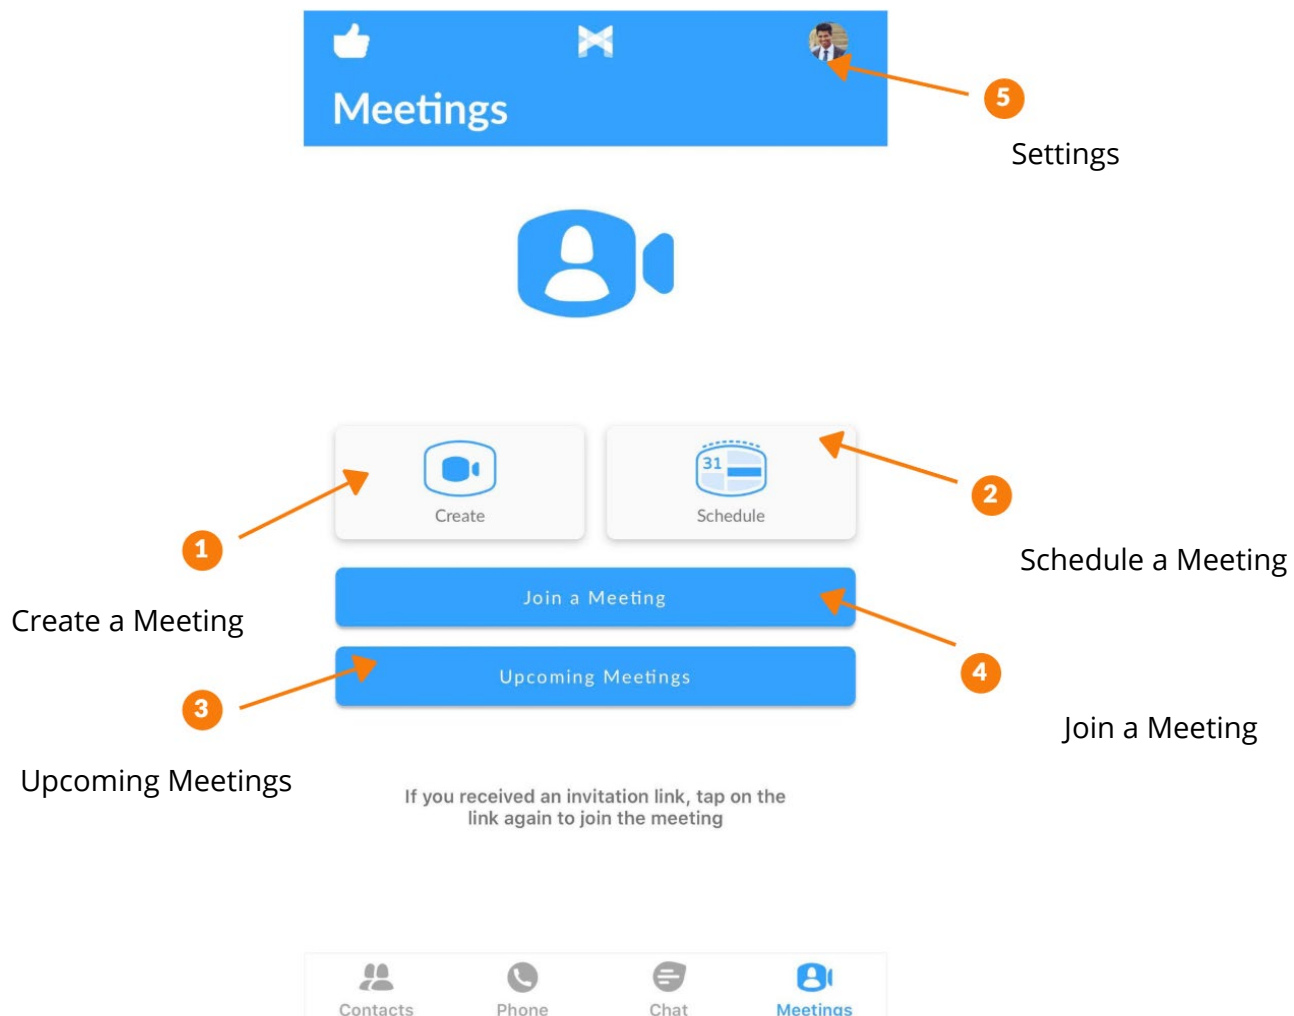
Meetings

5

Settings

31

Create

Schedule

2

Schedule a Meeting

1

Create a Meeting

Join a Meeting

4

3

Upcoming Meetings

Join a Meeting

Upcoming Meetings

If you received an invitation link, tap on the link again to join the meeting

Contacts
Phone
Chat
Meetings